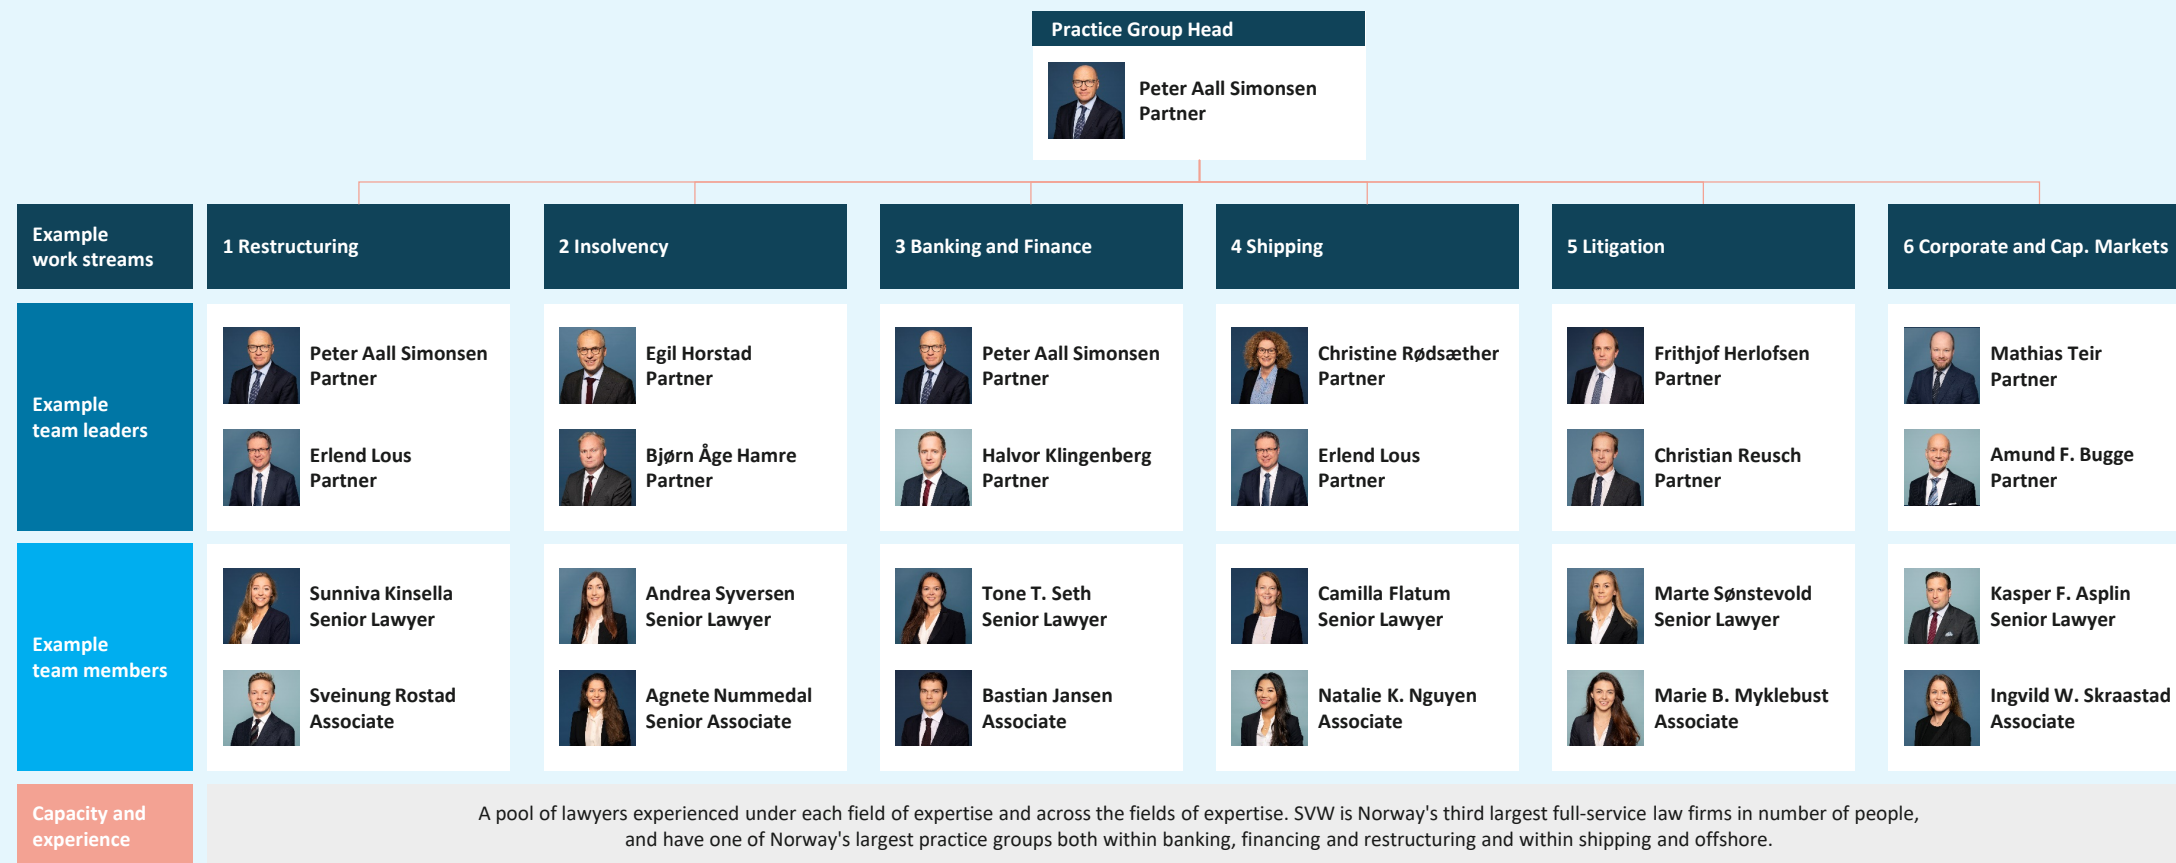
Practice Group Head

Peter Aall Simonsen
Partner

Example work streams

1 Restructuring

2 Insolvency

3 Banking and Finance

4 Shipping

5 Litigation

6 Corporate and Cap. Markets

Example team leaders

Peter Aall Simonsen
Partner

Erlend Lous
Partner

Egil Horstad
Partner

Bjørn Åge Hamre
Partner

Peter Aall Simonsen
Partner

Halvor Klingenberg
Partner

Christine Rødsæther
Partner

Erlend Lous
Partner

Frithjof Herlofsen
Partner

Christian Reusch
Partner

Mathias Teir
Partner

Amund F. Bugge
Partner

Example team members

Sunniva Kinsella
Senior Lawyer

Sveinung Rostad
Associate

Andrea Syversen
Senior Lawyer

Agnete Nummedal
Senior Associate

Tone T. Seth
Senior Lawyer

Bastian Jansen
Associate

Camilla Flatum
Senior Lawyer

Natalie K. Nguyen
Associate

Marte Sønstevold
Senior Lawyer

Marie B. Myklebust
Associate

Kasper F. Asplin
Senior Lawyer

Ingvild W. Skraastad
Associate

Capacity and experience

A pool of lawyers experienced under each field of expertise and across the fields of expertise. SVW is Norway's third largest full-service law firms in number of people, and have one of Norway's largest practice groups both within banking, financing and restructuring and within shipping and offshore.